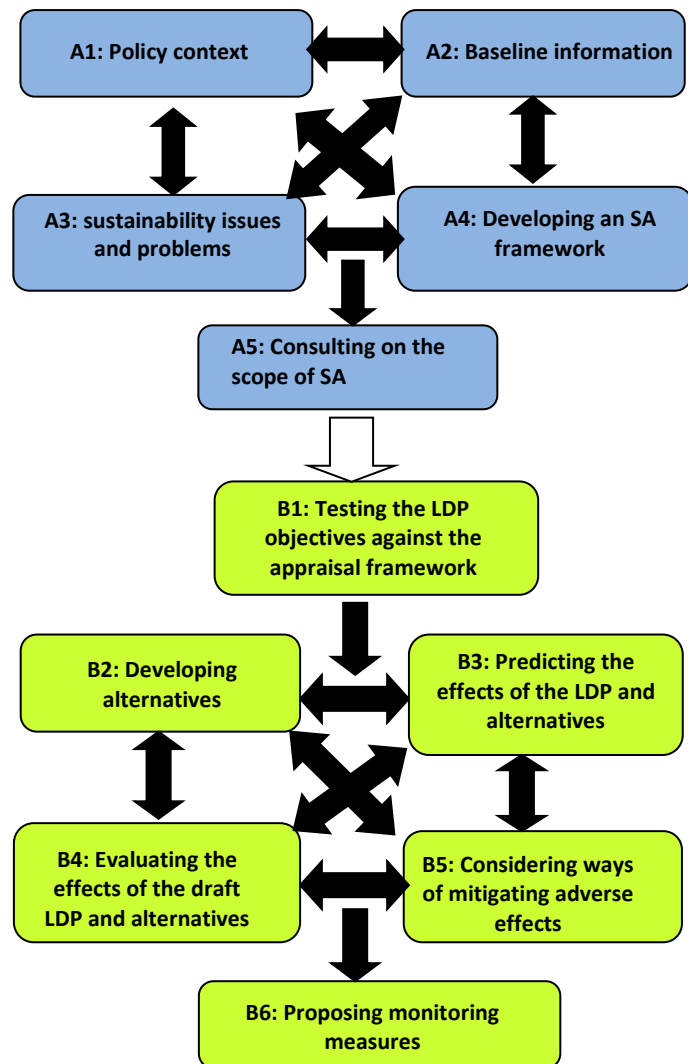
A1: Policy context

A2: Baseline information

A3: sustainability issues and problems

A4: Developing an SA framework

A5: Consulting on the scope of SA

B1: Testing the LDP objectives against the appraisal framework

B2: Developing alternatives

B3: Predicting the effects of the LDP and alternatives

B4: Evaluating the effects of the draft LDP and alternatives

B5: Considering ways of mitigating adverse effects

B6: Proposing monitoring measures